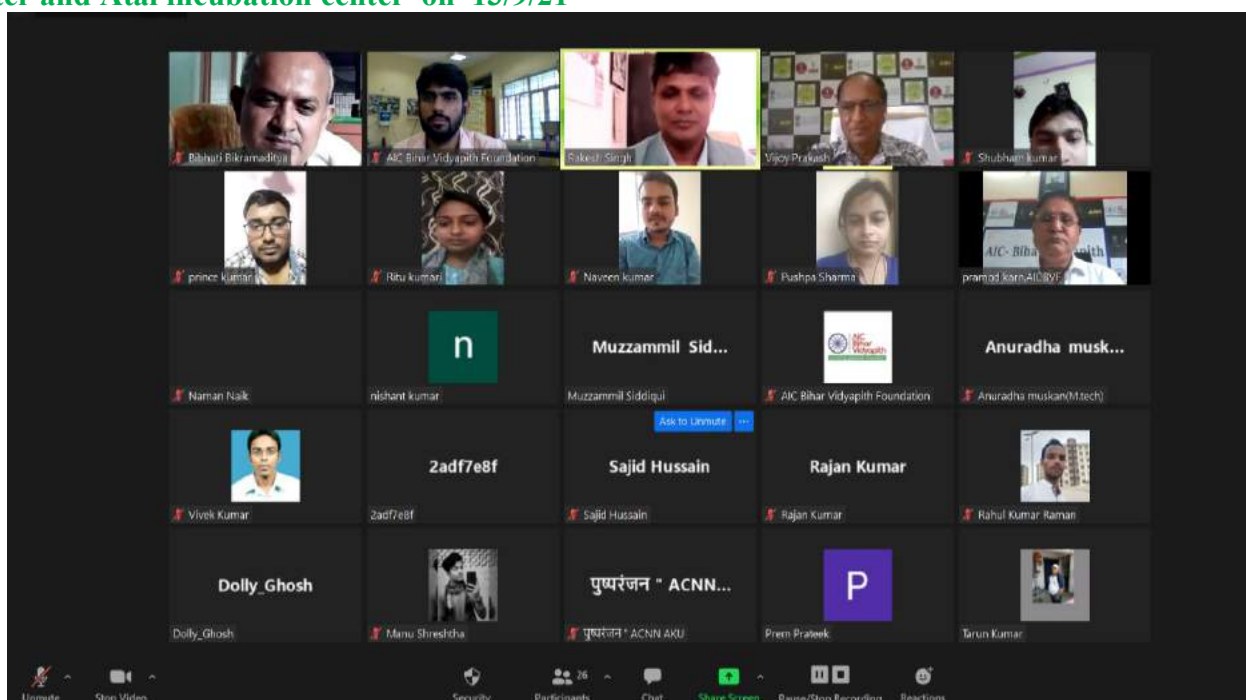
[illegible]er and Atal incubation center" on 13/9/21

Bibhuti Bikramaditya
AIC Bihar Vidyapith Foundation
Rakesh Singh
Vijoy Prakash
Shubham kumar
prince kumar
Ritu kumari
Naveen kumar
Pushpa Sharma
pramod karn,AICBVF
AIC- Bihar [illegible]pith
n
Muzzammil Sid...
AIC Bihar Vidyapith
Anuradha musk...
Naman Naik
nishant kumar
Muzzammil Siddiqui
AIC Bihar Vidyapith Foundation
Anuradha muskan(M.tech)
Ask to Unmute
2adf7e8f
Sajid Hussain
Rajan Kumar
Vivek Kumar
2adf7e8f
Sajid Hussain
Rajan Kumar
Rahul Kumar Raman
Dolly_Ghosh
पुष्परंजन " ACNN...
P
Dolly_Ghosh
Manu Shreshtha
पुष्परंजन " ACNN AKU
Prem Prateek
Tarun Kumar
Unmute
Stop Video
Security
26
Participants
Chat
Share Screen
Pause/Stop Recording
Reactions